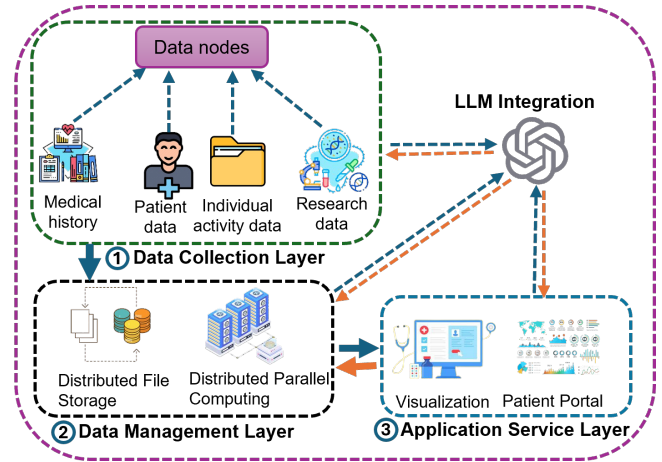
Data nodes

Medical history

Patient data

Individual activity data

Research data

LLM Integration

① Data Collection Layer

Distributed File Storage

Distributed Parallel Computing

Visualization

Patient Portal

② Data Management Layer

③ Application Service Layer